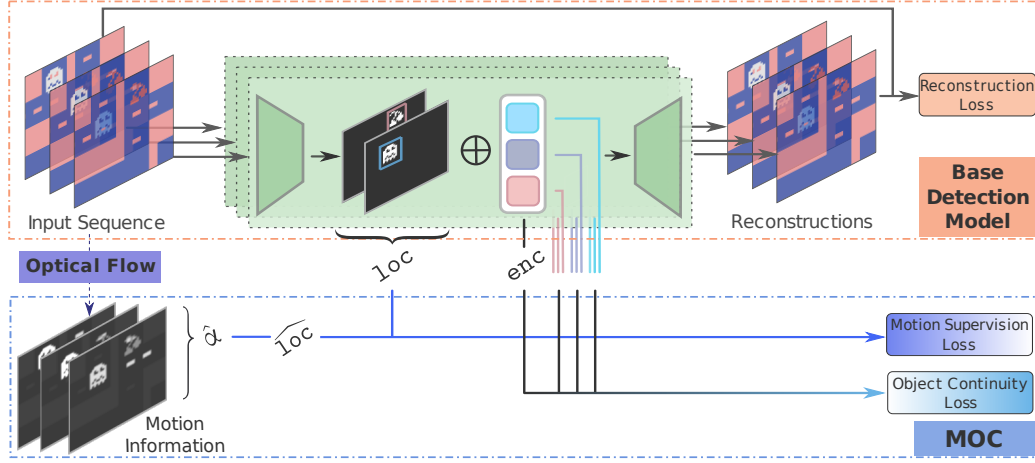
Reconstruction Loss

Base Detection Model

Input Sequence

$\oplus$

Reconstructions

Optical Flow

loc

enc

$\hat{\alpha}$

$\widehat{loc}$

Motion Supervision Loss

Object Continuity Loss

Motion Information

MOC